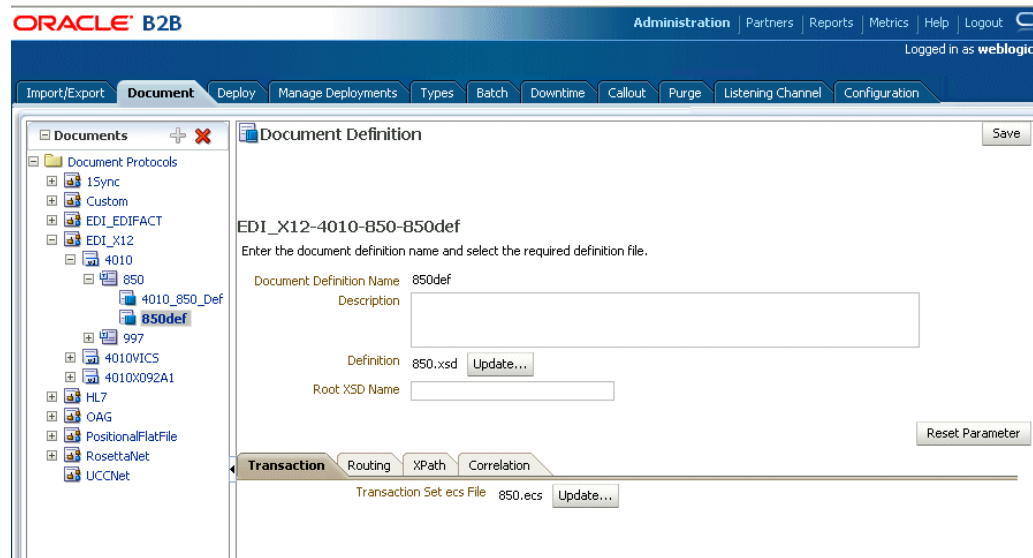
ORACLE B2B

Administration | Partners | Reports | Metrics | Help | Logout

Logged in as weblogic

Import/Export | Document | Deploy | Manage Deployments | Types | Batch | Downtime | Callout | Purge | Listening Channel | Configuration

Documents

Document Protocols
1Sync
Custom
EDI_EDIFACT
EDI_X12
4010
850
4010_850_Def
850def
997
4010VICS
4010X092A1
HL7
OAG
PositionalFlatFile
RosettaNet
UCCNet

Document Definition

Save

EDI_X12-4010-850-850def

Enter the document definition name and select the required definition file.

Document Definition Name 850def

Description

Definition 850.xsd Update...

Root XSD Name

Reset Parameter

Transaction | Routing | XPath | Correlation

Transaction Set ecs File 850.ecs Update...